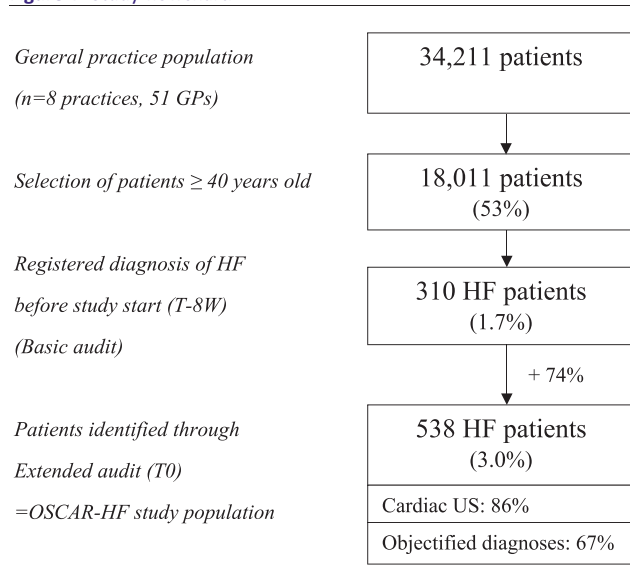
General practice population

(n=8 practices, 51 GPs)

34,211 patients

Selection of patients ≥ 40 years old

18,011 patients
(53%)

Registered diagnosis of HF

before study start (T-8W)

(Basic audit)

310 HF patients
(1.7%)

+ 74%

Patients identified through

Extended audit (T0)

=OSCAR-HF study population

538 HF patients
(3.0%)

Cardiac US: 86%

Objectified diagnoses: 67%